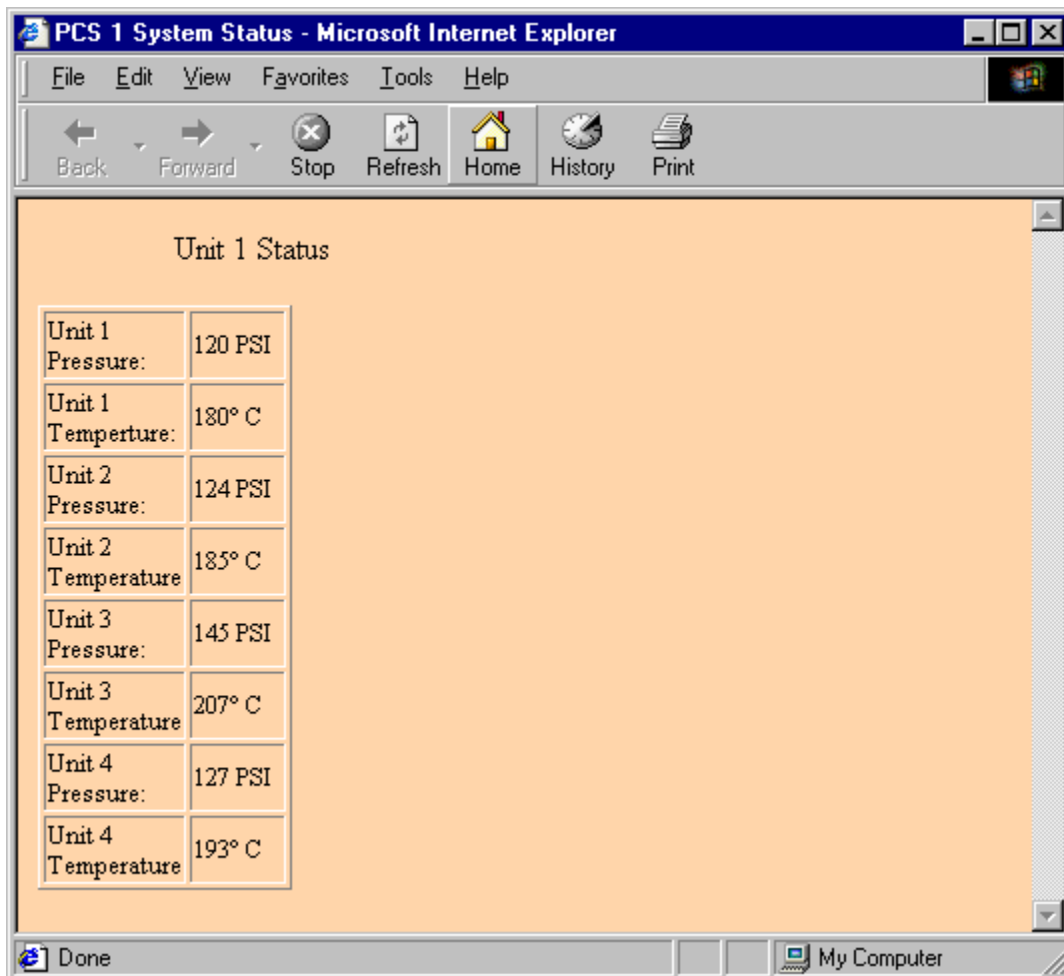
PCS 1 System Status - Microsoft Internet Explorer

File Edit View Favorites Tools Help

Back Forward Stop Refresh Home History Print

Unit 1 Status

| Unit 1 Pressure: | 120 PSI |
|---|---|
| Unit 1 Temperture: | 180° C |
| Unit 2 Pressure: | 124 PSI |
| Unit 2 Temperature | 185° C |
| Unit 3 Pressure: | 145 PSI |
| Unit 3 Temperature | 207° C |
| Unit 4 Pressure: | 127 PSI |
| Unit 4 Temperature | 193° C |

Done

My Computer